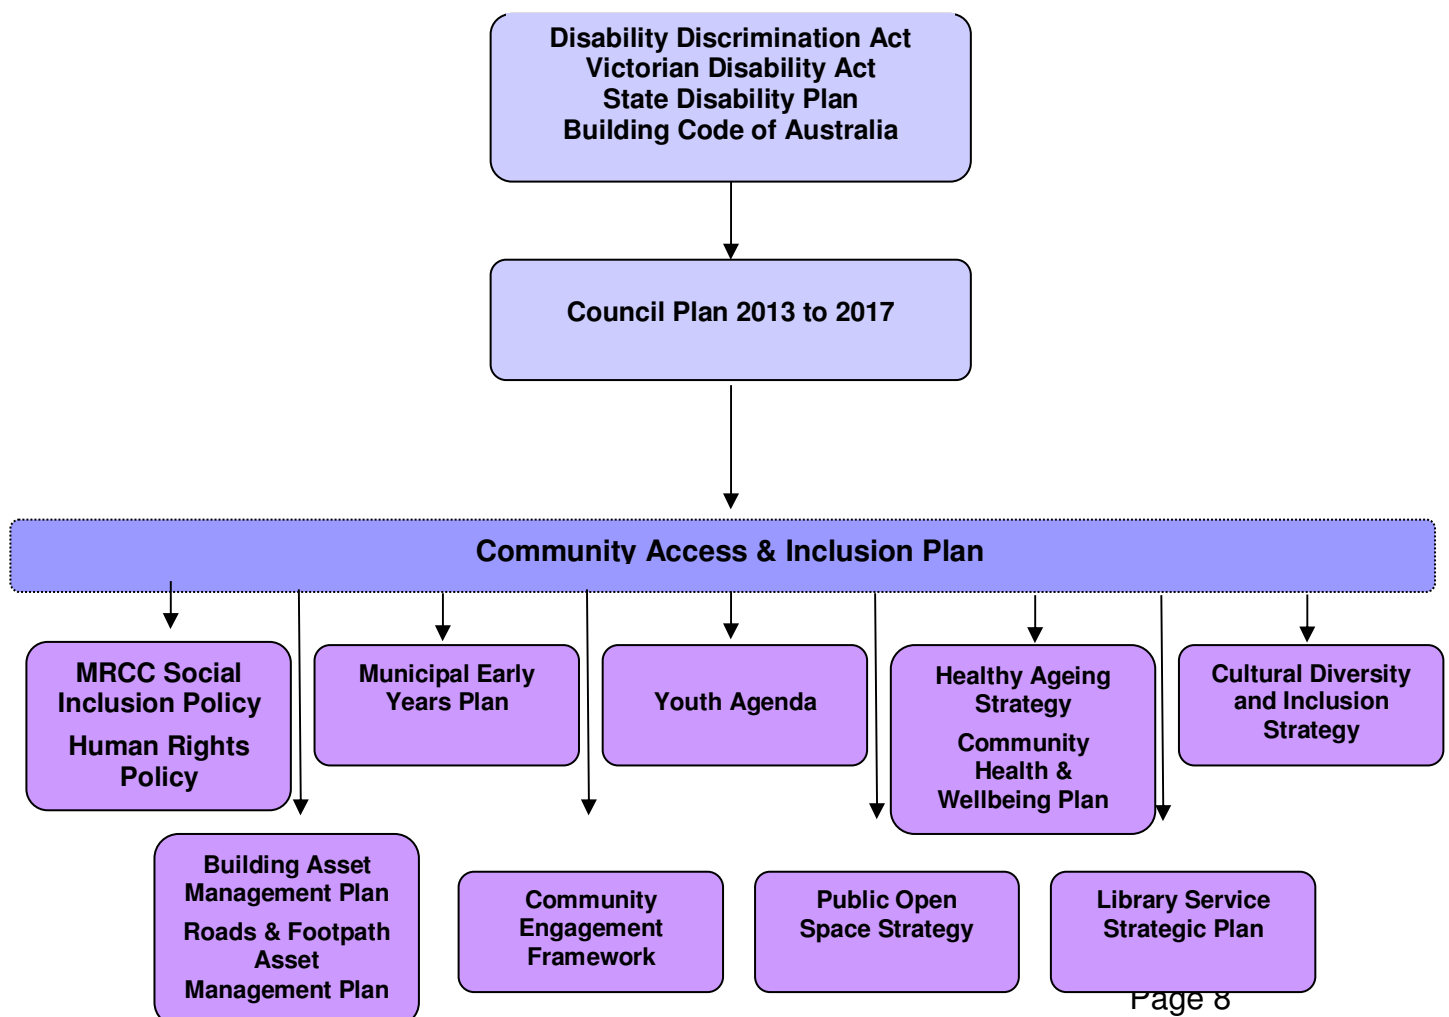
Disability Discrimination Act
Victorian Disability Act
State Disability Plan
Building Code of Australia

Council Plan 2013 to 2017

Community Access & Inclusion Plan

MRCC Social Inclusion Policy

Human Rights Policy

Municipal Early Years Plan

Youth Agenda

Healthy Ageing Strategy

Community Health & Wellbeing Plan

Cultural Diversity and Inclusion Strategy

Building Asset Management Plan

Roads & Footpath Asset Management Plan

Community Engagement Framework

Public Open Space Strategy

Library Service Strategic Plan

Page 8